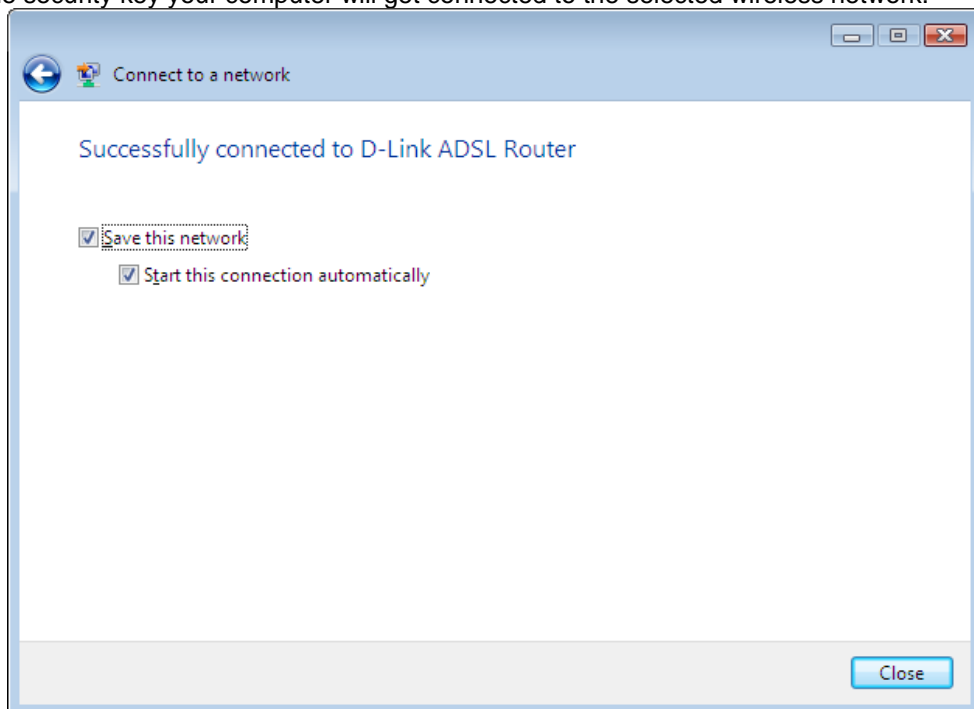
e security key your computer will get connected to the selected wireless network.

Connect to a network

Successfully connected to D-Link ADSL Router

Save this network

Start this connection automatically

Close